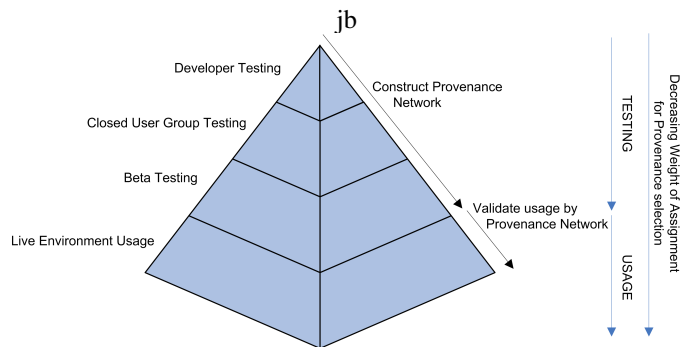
jb

Developer Testing

Closed User Group Testing

Beta Testing

Live Environment Usage

Construct Provenance Network

Validate usage by Provenance Network

TESTING

USAGE

Decreasing Weight of Assignment for Provenance selection